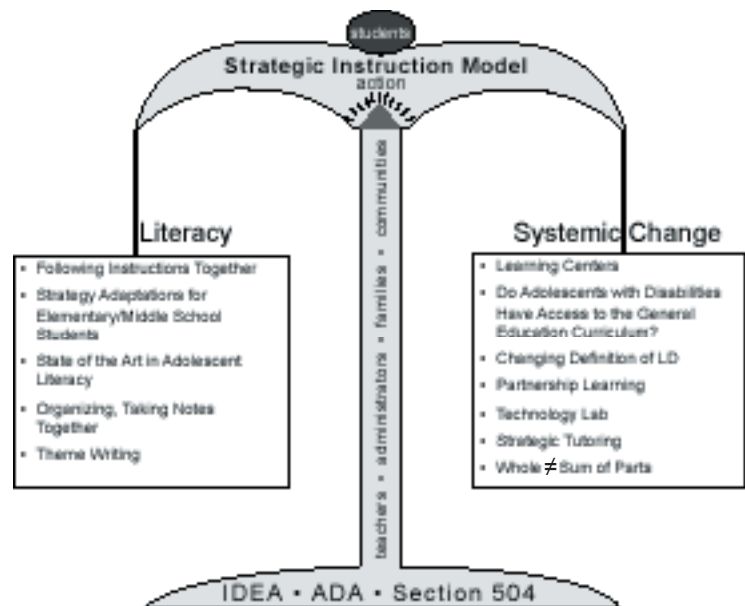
students

Strategic Instruction Model

action

teachers • administrators • families • communities

Literacy

- Following Instructions Together
- Strategy Adaptations for Elementary/Middle School Students
- State of the Art in Adolescent Literacy
- Organizing, Taking Notes Together
- Theme Writing

Systemic Change

- Learning Centers
- Do Adolescents with Disabilities Have Access to the General Education Curriculum?
- Changing Definition of LD
- Partnership Learning
- Technology Lab
- Strategic Tutoring
- Whole $\neq$ Sum of Parts

IDEA • ADA • Section 504